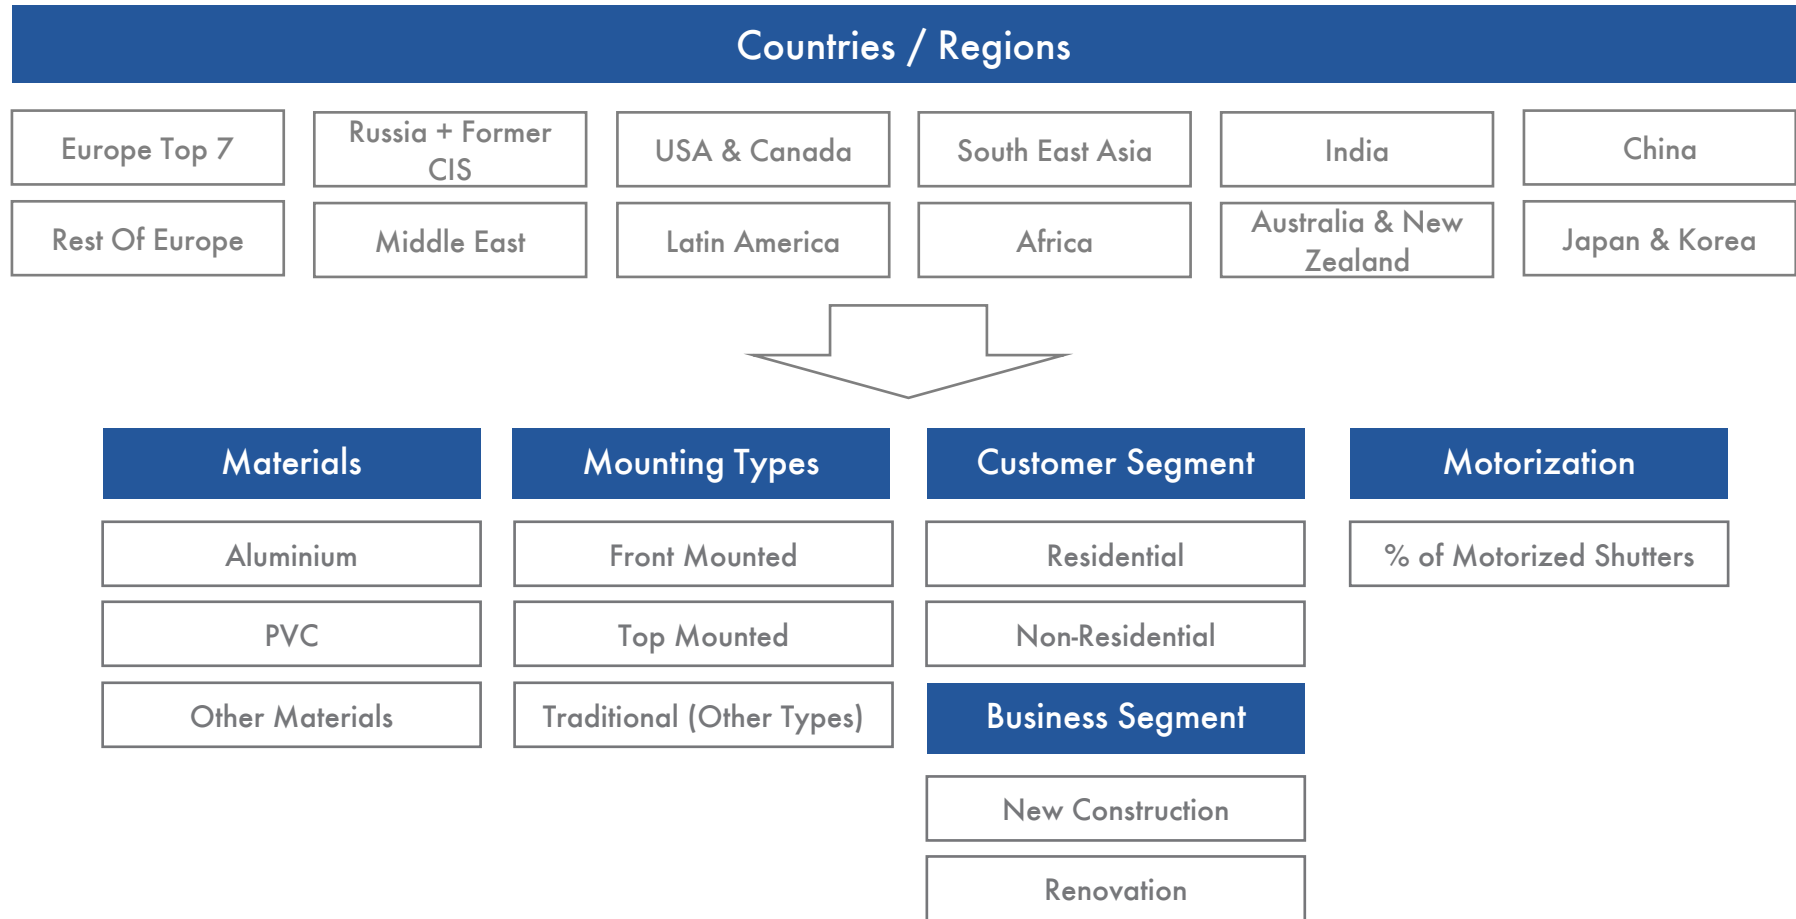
Countries / Regions

Europe Top 7

Russia + Former CIS

USA & Canada

South East Asia

India

China

Rest Of Europe

Middle East

Latin America

Africa

Australia & New Zealand

Japan & Korea

Materials

Aluminium

PVC

Other Materials

Mounting Types

Front Mounted

Top Mounted

Traditional (Other Types)

Customer Segment

Residential

Non-Residential

Business Segment

New Construction

Renovation

Motorization

% of Motorized Shutters